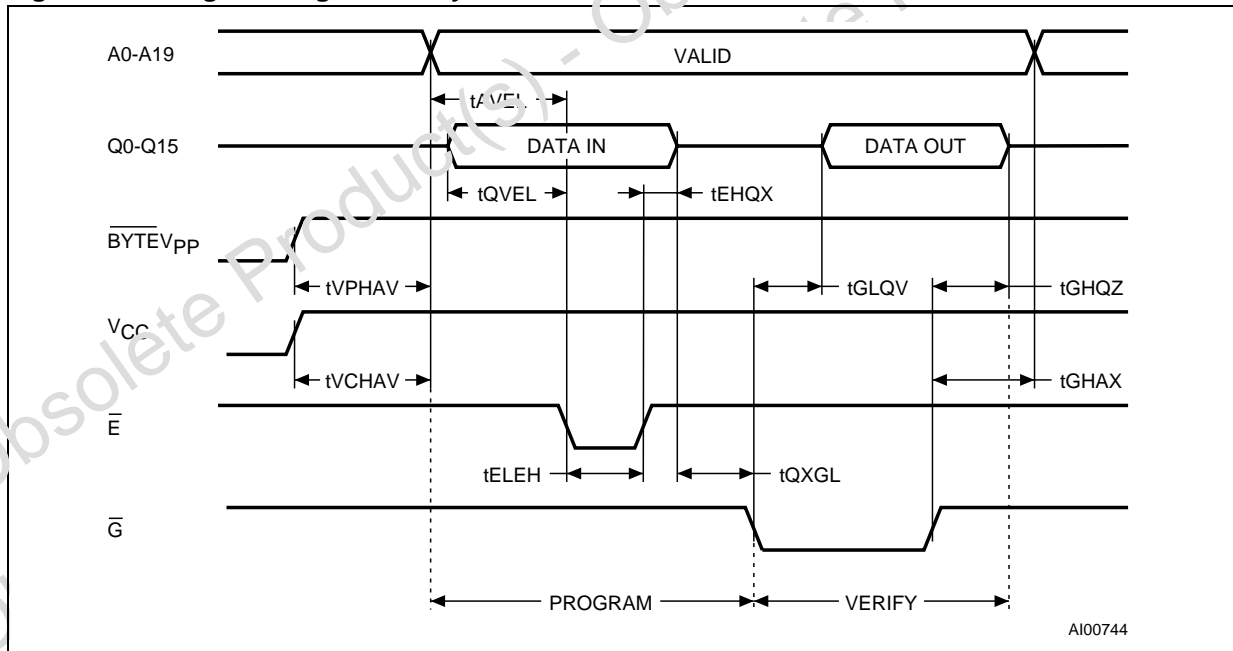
A0-A19

VALID

tAVEL

Q0-Q15

DATA IN

DATA OUT

tQVEL

tEHQX

$\overline{BYTE}V_{PP}$

tVPHAV

tGLQV

tGHQZ

$V_{CC}$

tVCHAV

tGHAX

$\overline{E}$

tELEH

tQXGL

$\overline{G}$

PROGRAM

VERIFY

AI00744

Obsolete Product(s) - Obsolete Product(s)